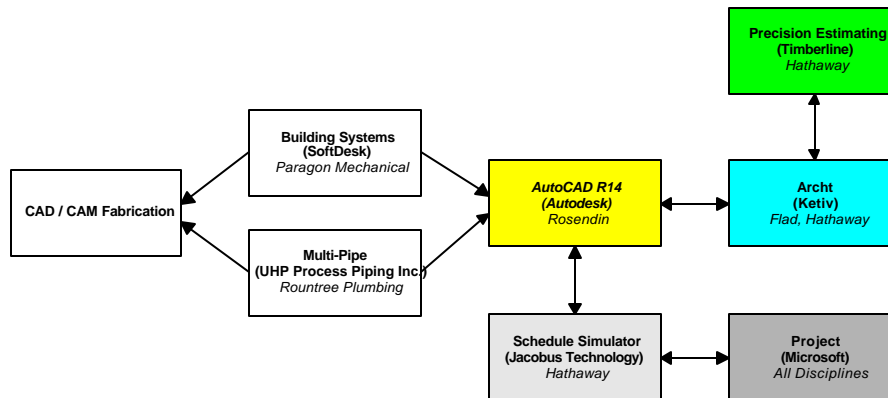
Precision Estimating
(Timberline)
Hathaway

Building Systems
(SoftDesk)
Paragon Mechanical

CAD / CAM Fabrication

AutoCAD R14
(Autodesk)
Rosendin

Archt
(Ketiv)
Flad, Hathaway

Multi-Pipe
(UHP Process Piping Inc.)
Rountree Plumbing

Schedule Simulator
(Jacobus Technology)
Hathaway

Project
(Microsoft)
All Disciplines